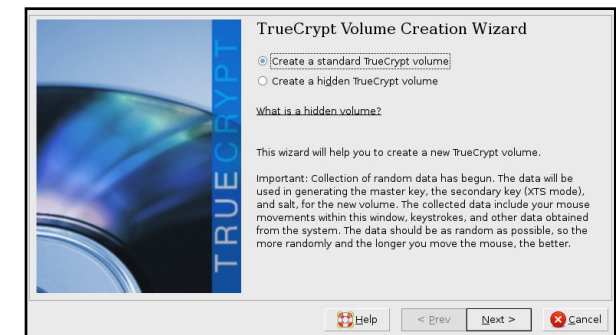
TRUECRYPT

TrueCrypt Volume Creation Wizard

Create a standard TrueCrypt volume

Create a hidden TrueCrypt volume

What is a hidden volume?

This wizard will help you to create a new TrueCrypt volume.

Important: Collection of random data has begun. The data will be used in generating the master key, the secondary key (XTS mode), and salt, for the new volume. The collected data include your mouse movements within this window, keystrokes, and other data obtained from the system. The data should be as random as possible, so the more randomly and the longer you move the mouse, the better.

Help | < Prev | Next > | Cancel